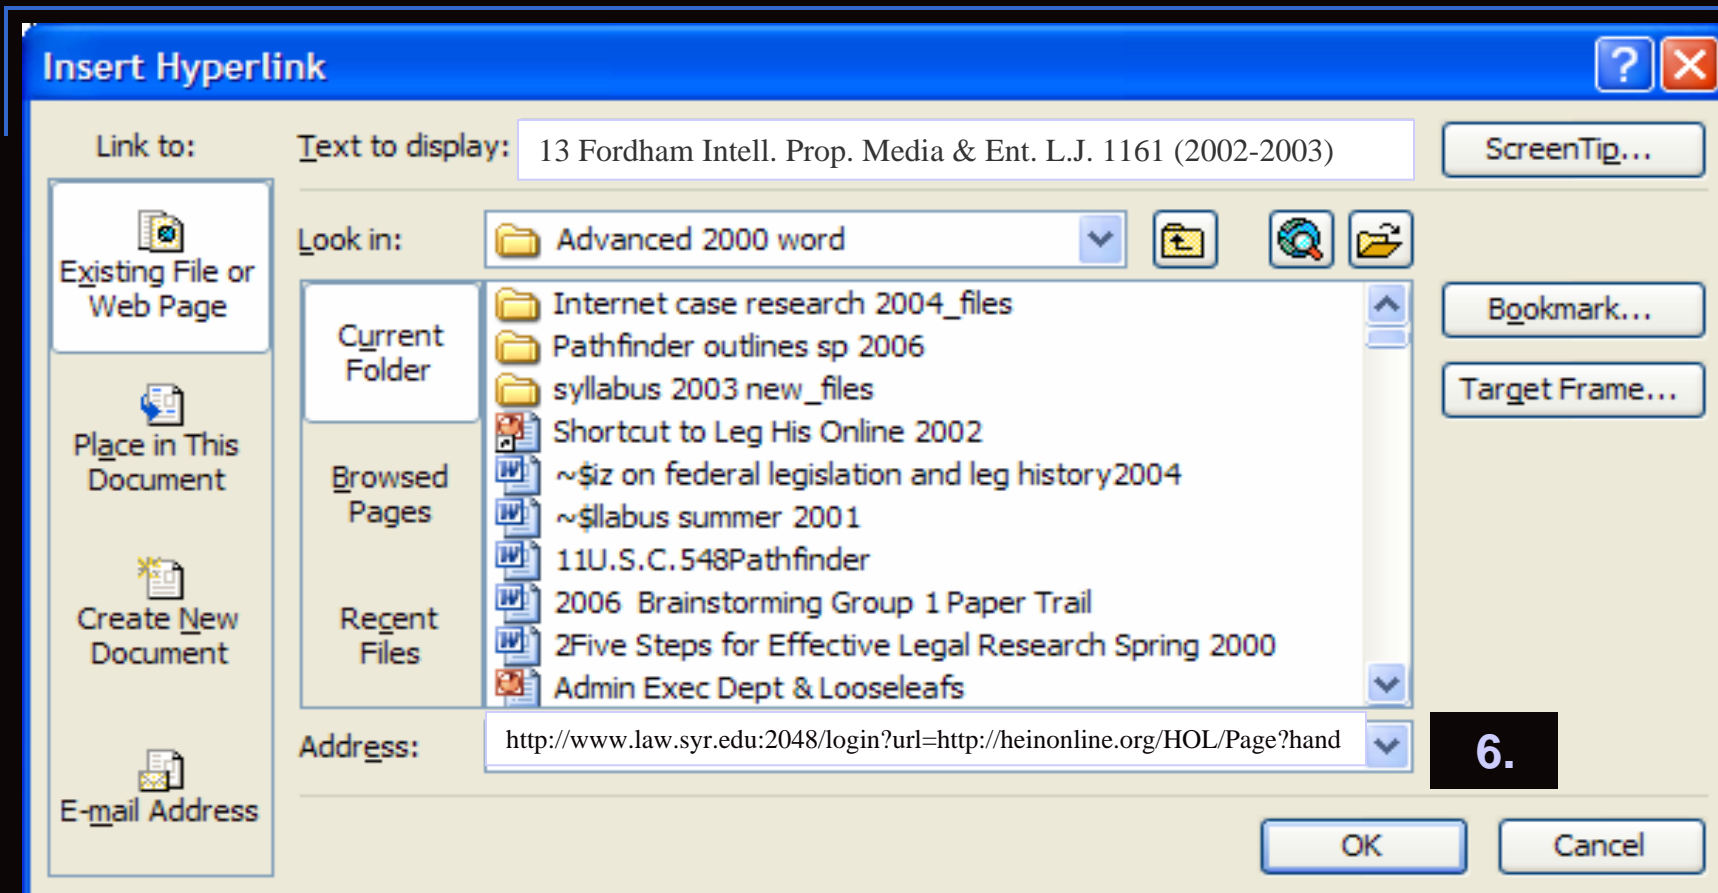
Insert Hyperlink

Link to:

Existing File or Web Page

Place in This Document

Create New Document

E-mail Address

Text to display: 13 Fordham Intell. Prop. Media & Ent. L.J. 1161 (2002-2003)

ScreenTip...

Look in: Advanced 2000 word

Current Folder

Browsed Pages

Recent Files

Internet case research 2004_files
Pathfinder outlines sp 2006
syllabus 2003 new_files
Shortcut to Leg His Online 2002
~$iz on federal legislation and leg history2004
~$llabus summer 2001
11U.S.C.548Pathfinder
2006 Brainstorming Group 1 Paper Trail
2Five Steps for Effective Legal Research Spring 2000
Admin Exec Dept & Looseleafs

Bookmark...

Target Frame...

Address: http://www.law.syr.edu:2048/login?url=http://heinonline.org/HOL/Page?hand

6.

OK

Cancel